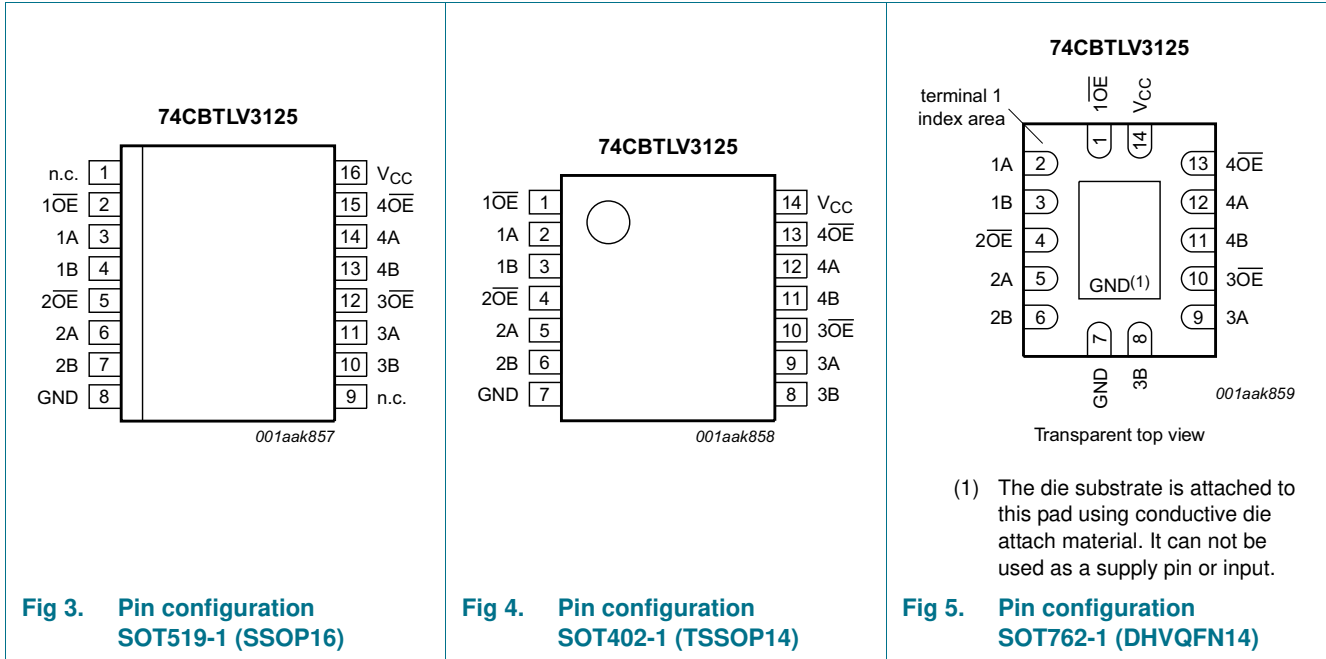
74CBTLV3125

n.c. 1
$1\overline{OE}$ 2
1A 3
1B 4
$2\overline{OE}$ 5
2A 6
2B 7
GND 8

16 $V_{CC}$
15 $4\overline{OE}$
14 4A
13 4B
12 $3\overline{OE}$
11 3A
10 3B
9 n.c.

001aak857

Fig 3. Pin configuration SOT519-1 (SSOP16)

74CBTLV3125

$1\overline{OE}$ 1
1A 2
1B 3
$2\overline{OE}$ 4
2A 5
2B 6
GND 7

14 $V_{CC}$
13 $4\overline{OE}$
12 4A
11 4B
10 $3\overline{OE}$
9 3A
8 3B

001aak858

Fig 4. Pin configuration SOT402-1 (TSSOP14)

74CBTLV3125

terminal 1 index area

$1\overline{OE}$ $V_{CC}$
1 14

1A 2
1B 3
$2\overline{OE}$ 4
2A 5
2B 6

13 $4\overline{OE}$
12 4A
11 4B
10 $3\overline{OE}$
9 3A

GND(1)

7 8
GND 3B

001aak859

Transparent top view

(1) The die substrate is attached to this pad using conductive die attach material. It can not be used as a supply pin or input.

Fig 5. Pin configuration SOT762-1 (DHVQFN14)